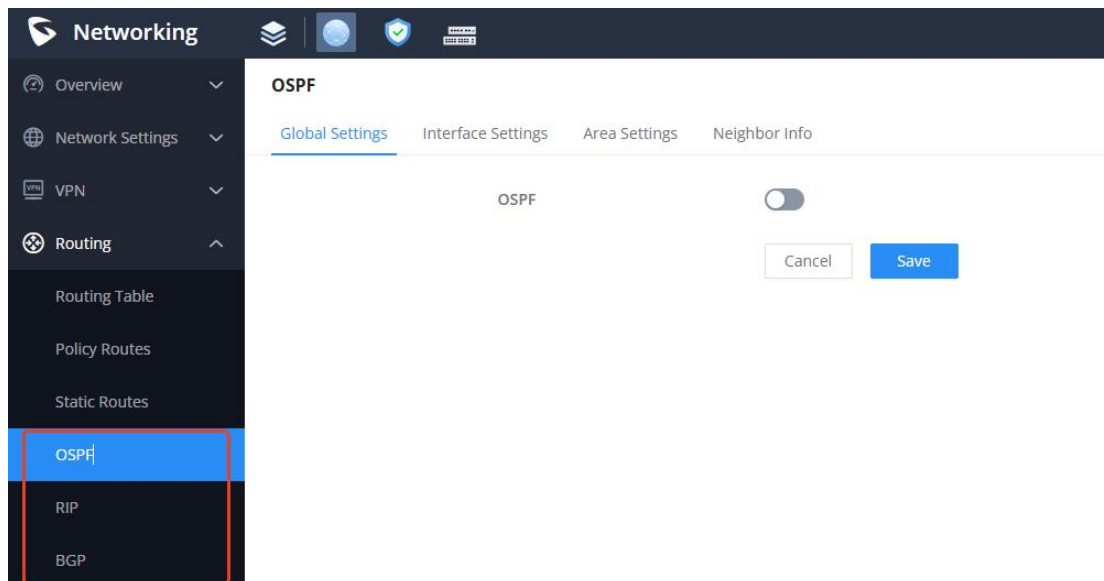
Networking

Overview

Network Settings

VPN

Routing

Routing Table

Policy Routes

Static Routes

OSPF

RIP

BGP

OSPF

Global Settings   Interface Settings   Area Settings   Neighbor Info

OSPF

Cancel   Save